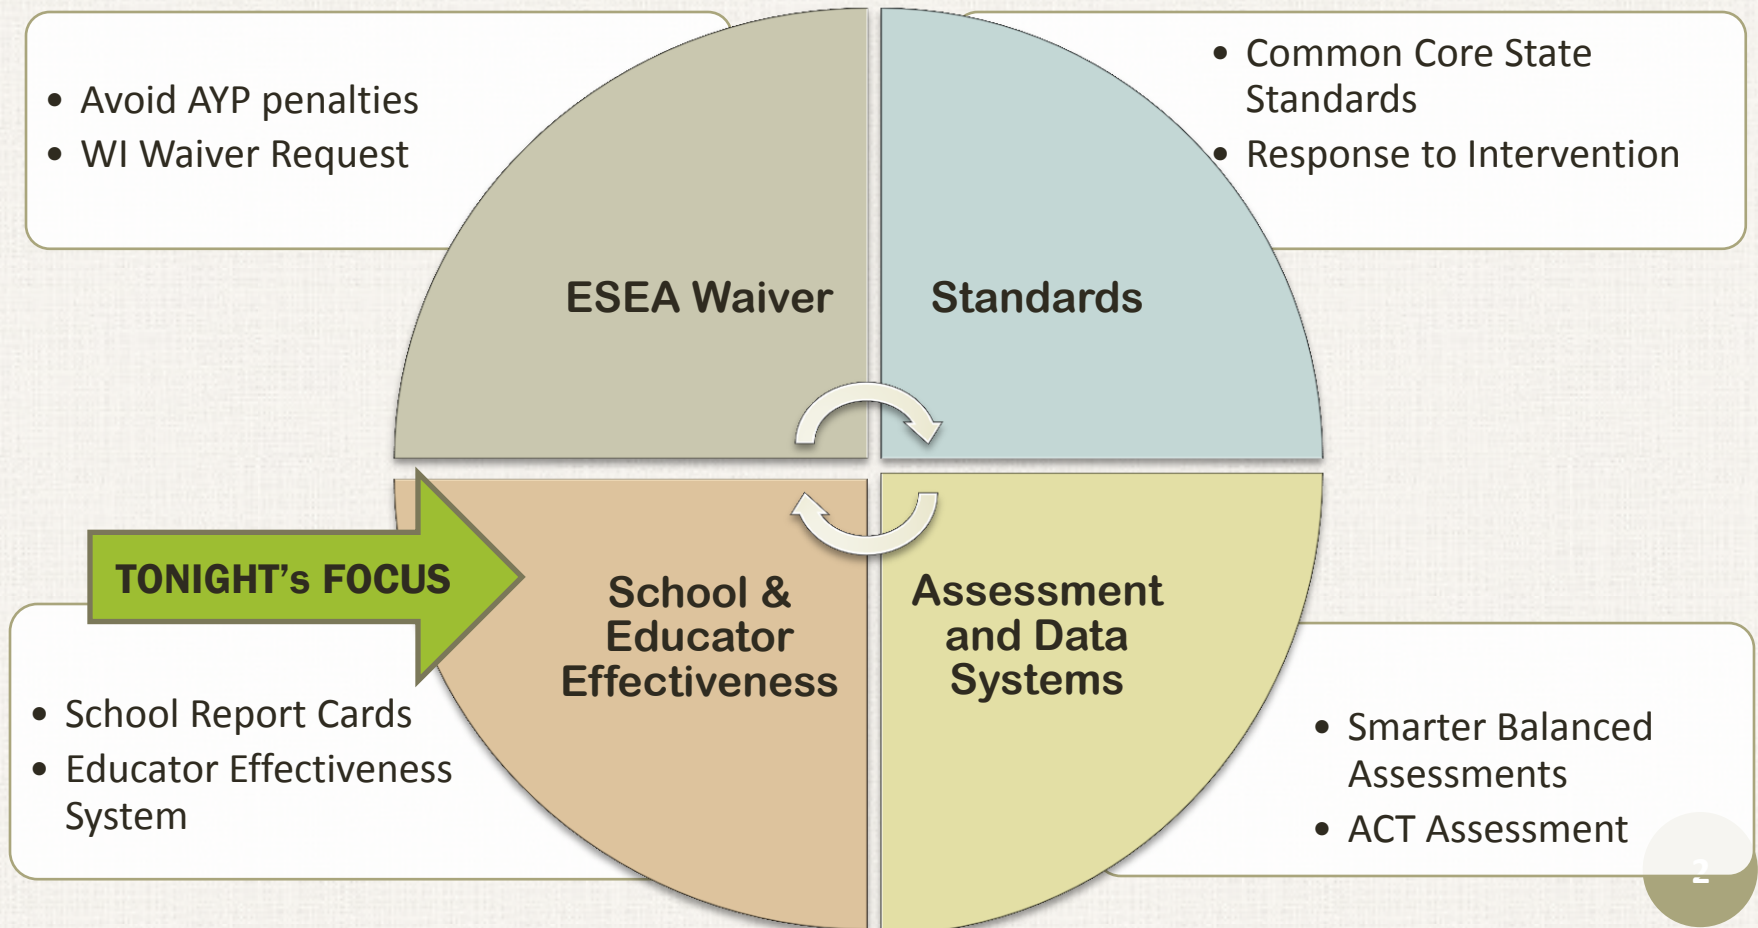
• Avoid AYP penalties
• WI Waiver Request

• Common Core State Standards
• Response to Intervention

ESEA Waiver

Standards

TONIGHT's FOCUS

School & Educator Effectiveness

Assessment and Data Systems

• School Report Cards
• Educator Effectiveness System

• Smarter Balanced Assessments
• ACT Assessment

2